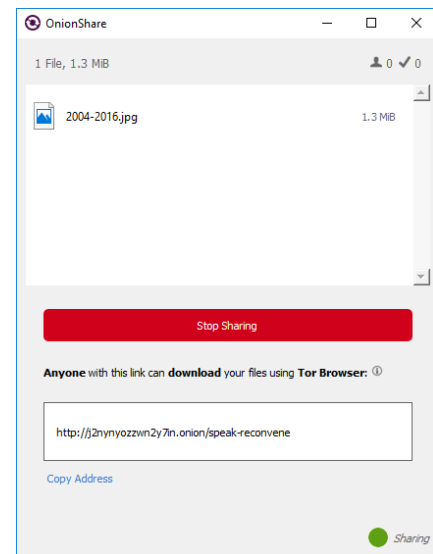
OnionShare

1 File, 1.3 MiB

0 0

2004-2016.jpg

1.3 MiB

Stop Sharing

**Anyone** with this link can **download** your files using **Tor Browser:** ⓘ

http://j2nynyozzwn2y7in.onion/speak-reconvene

Copy Address

Sharing